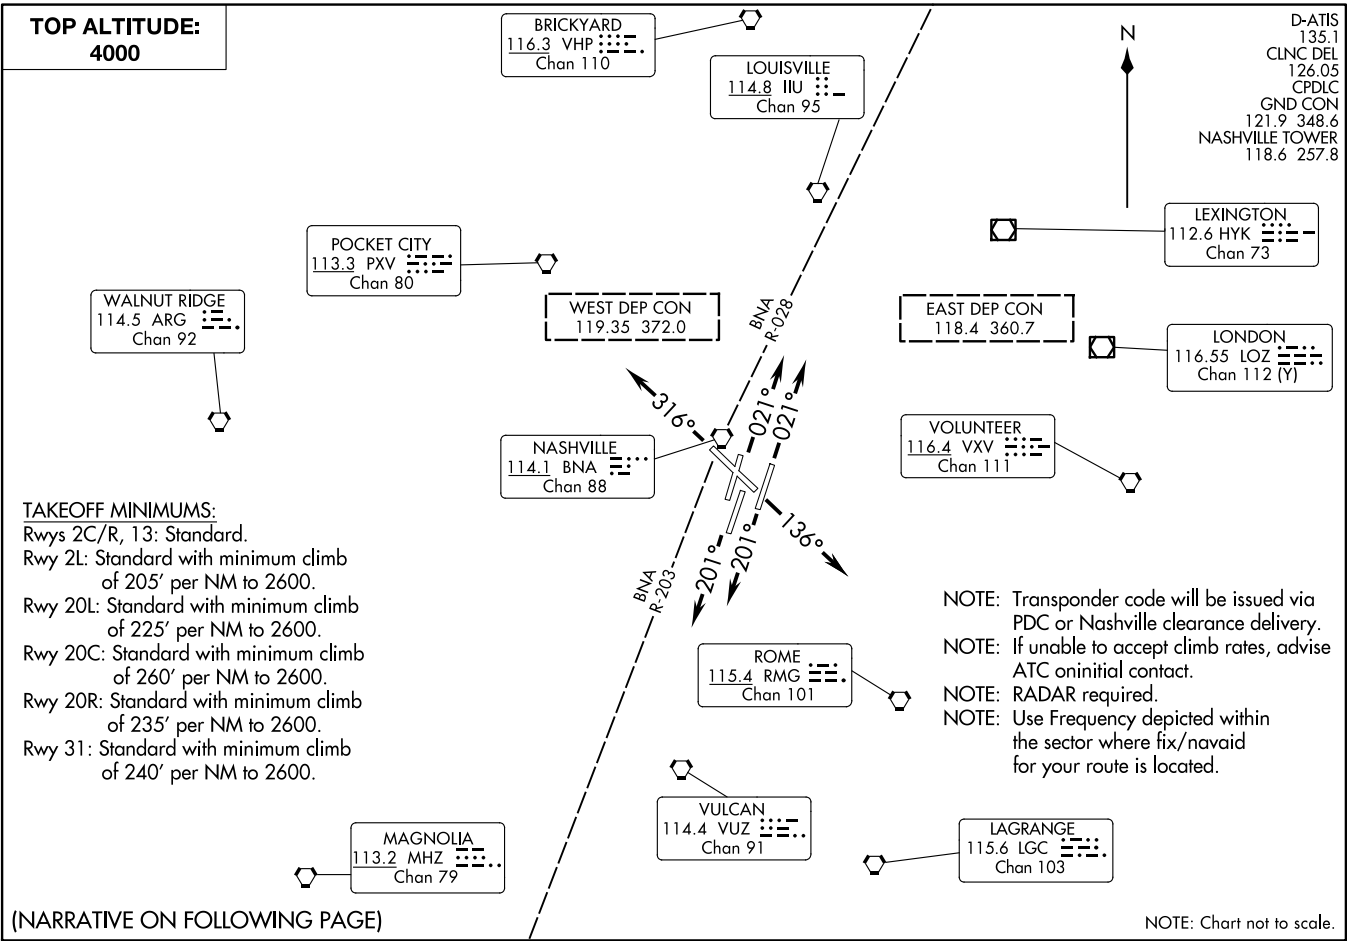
TOP ALTITUDE:
4000

BRICKYARD
116.3 VHP
Chan 110

LOUISVILLE
114.8 IIU
Chan 95

D-ATIS
135.1
CLNC DEL
126.05
CPDLC
GND CON
121.9 348.6
NASHVILLE TOWER
118.6 257.8

N

LEXINGTON
112.6 HYK
Chan 73

POCKET CITY
113.3 PXV
Chan 80

WALNUT RIDGE
114.5 ARG
Chan 92

WEST DEP CON
119.35 372.0

BNA
R-028

EAST DEP CON
118.4 360.7

LONDON
116.55 LOZ
Chan 112 (Y)

316°

021°

021°

NASHVILLE
114.1 BNA
Chan 88

VOLUNTEER
116.4 VXV
Chan 111

136°

201°

201°

BNA
R-203

TAKEOFF MINIMUMS:
Rwys 2C/R, 13: Standard.
Rwy 2L: Standard with minimum climb of 205′ per NM to 2600.
Rwy 20L: Standard with minimum climb of 225′ per NM to 2600.
Rwy 20C: Standard with minimum climb of 260′ per NM to 2600.
Rwy 20R: Standard with minimum climb of 235′ per NM to 2600.
Rwy 31: Standard with minimum climb of 240′ per NM to 2600.

NOTE: Transponder code will be issued via PDC or Nashville clearance delivery.
NOTE: If unable to accept climb rates, advise ATC oninitial contact.
NOTE: RADAR required.
NOTE: Use Frequency depicted within the sector where fix/navaid for your route is located.

ROME
115.4 RMG
Chan 101

VULCAN
114.4 VUZ
Chan 91

MAGNOLIA
113.2 MHZ
Chan 79

LAGRANGE
115.6 LGC
Chan 103

(NARRATIVE ON FOLLOWING PAGE)

NOTE: Chart not to scale.